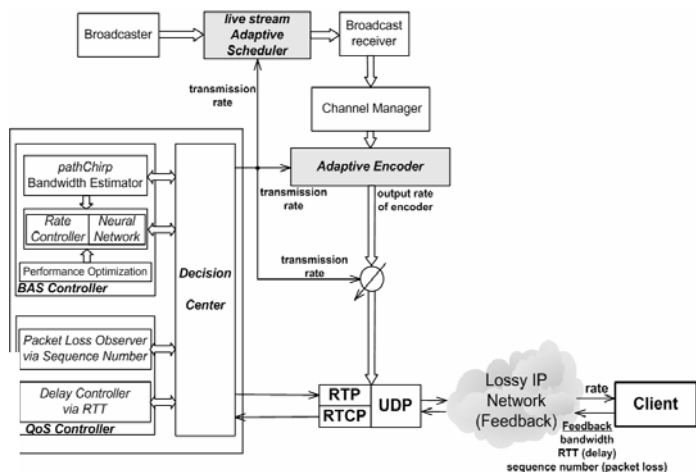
Broadcaster

live stream Adaptive Scheduler

Broadcast receiver

transmission rate

Channel Manager

Adaptive Encoder

transmission rate

output rate of encoder

pathChirp Bandwidth Estimator

Rate Controller

Neural Network

Performance Optimization

BAS Controller

Decision Center

transmission rate

Packet Loss Observer via Sequence Number

Delay Controller via RTT

QoS Controller

RTP

RTCP

UDP

Lossy IP Network (Feedback)

rate

Client

Feedback
bandwidth
RTT (delay)
sequence number (packet loss)